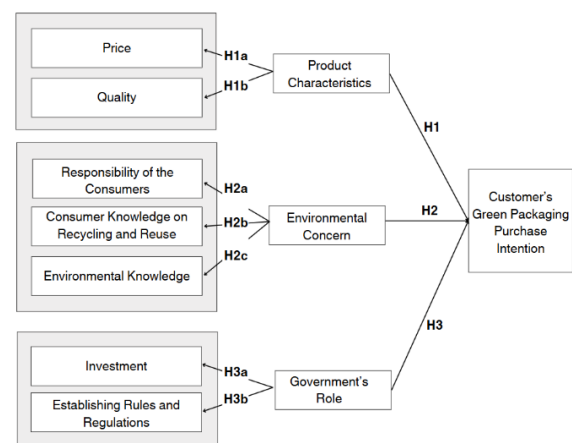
Price

H1a

H1b

Quality

Product Characteristics

H1

Responsibility of the Consumers

H2a

Consumer Knowledge on Recycling and Reuse

H2b

Environmental Concern

H2

Customer's Green Packaging Purchase Intention

Environmental Knowledge

H2c

H3

Investment

H3a

H3b

Government's Role

Establishing Rules and Regulations